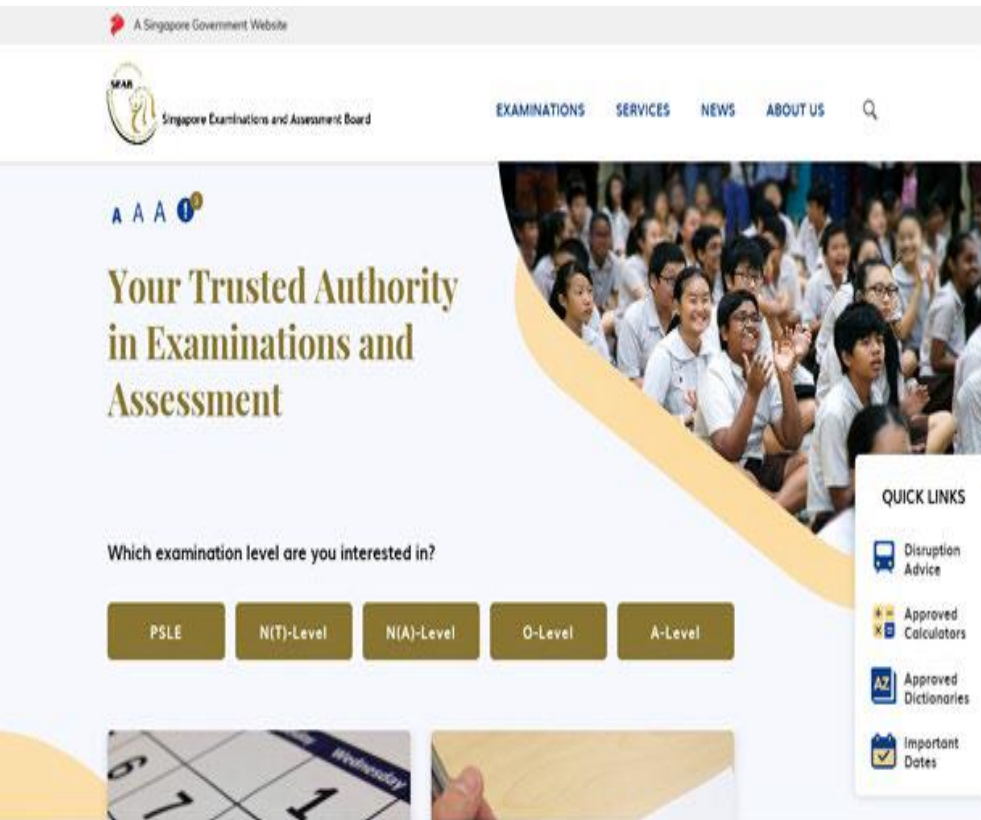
A Singapore Government Website

SEAB

Singapore Examinations and Assessment Board

EXAMINATIONS SERVICES NEWS ABOUT US

A A A

Your Trusted Authority in Examinations and Assessment

Which examination level are you interested in?

PSLE N(T)-Level N(A)-Level O-Level A-Level

QUICK LINKS

Disruption Advice

Approved Calculators

AZ Approved Dictionaries

Important Dates

Wednesday